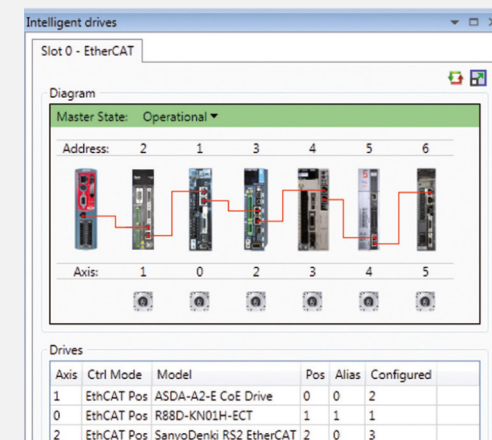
Intelligent drives

Slot 0 - EtherCAT

Diagram

Master State: Operational

Address: 2 1 3 4 5 6

Axis: 1 0 2 3 4 5

Drives

| Axis | Ctrl Mode | Model | Pos | Alias | Configured |
|---|---|---|---|---|---|
| 1 | EthCAT Pos | ASDA-A2-E CoE Drive | 0 | 0 | 2 |
| 0 | EthCAT Pos | R88D-KN01H-ECT | 1 | 1 | 1 |
| 2 | EthCAT Pos | SanyoDenki RS2 EtherCAT | 2 | 0 | 3 |